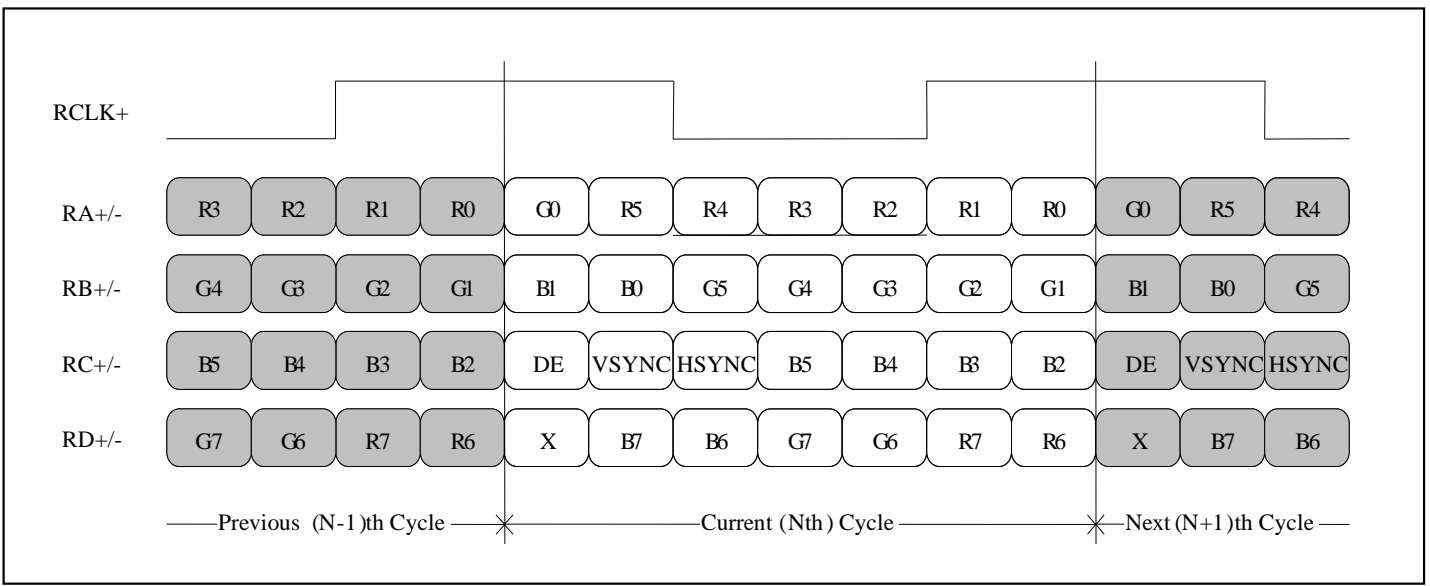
RCLK+

RA+/- R3 R2 R1 R0 G0 R5 R4 R3 R2 R1 R0 G0 R5 R4

RB+/- G4 G3 G2 G1 B1 B0 G5 G4 G3 G2 G1 B1 B0 G5

RC+/- B5 B4 B3 B2 DE VSYNC HSYNC B5 B4 B3 B2 DE VSYNC HSYNC

RD+/- G7 G6 R7 R6 X B7 B6 G7 G6 R7 R6 X B7 B6

Previous (N-1)th Cycle Current (Nth) Cycle Next (N+1)th Cycle